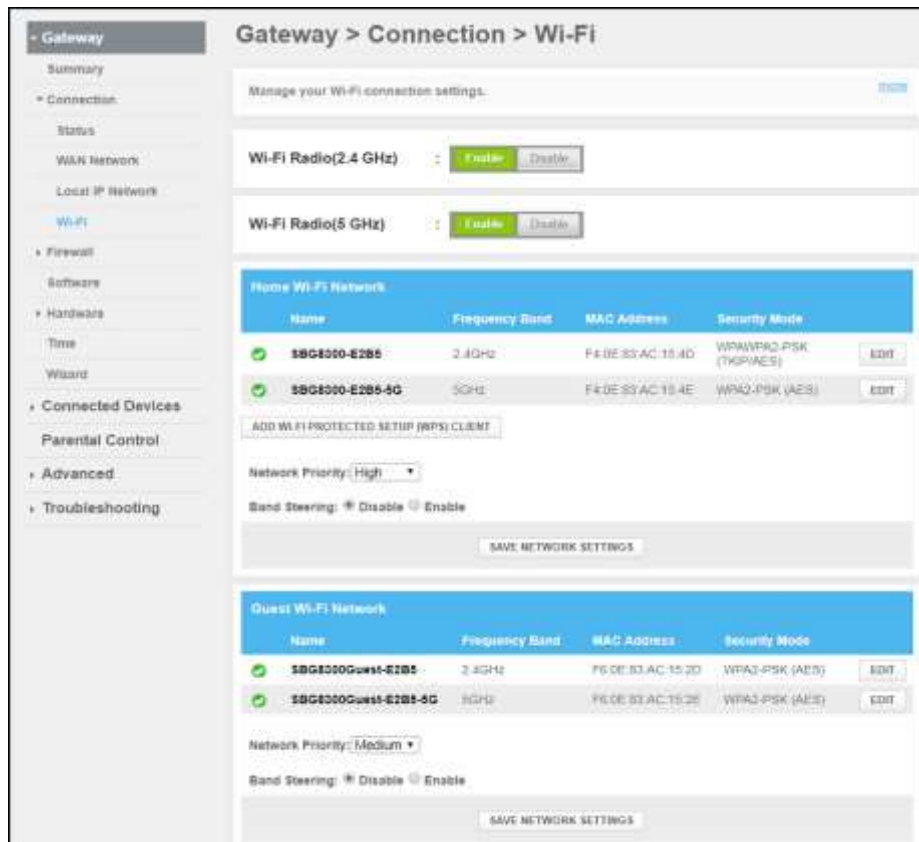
- Gateway
Summary
- Connection
Status
WAN Network
Local IP Network
Wi-Fi
› Firewall
Software
› Hardware
Time
Wizard
› Connected Devices
Parental Control
› Advanced
› Troubleshooting

Gateway > Connection > Wi-Fi

Manage your Wi-Fi connection settings.

more

Wi-Fi Radio(2.4 GHz) : Enable Disable

Wi-Fi Radio(5 GHz) : Enable Disable

Home Wi-Fi Network

| | Name | Frequency Band | MAC Address | Security Mode | |
|---|---|---|---|---|---|
| | SBG8000-E2B5 | 2.4GHz | F4:0E:83:AC:15:4D | WPA/WPA2-PSK (TKIP/AES) | EDIT |
| | SBG8000-E2B5-5G | 5GHz | F4:0E:83:AC:15:4E | WPA2-PSK (AES) | EDIT |

ADD WI-FI PROTECTED SETUP (WPS) CLIENT

Network Priority: High

Band Steering: Disable Enable

SAVE NETWORK SETTINGS

Guest Wi-Fi Network

| | Name | Frequency Band | MAC Address | Security Mode | |
|---|---|---|---|---|---|
| | SBG8000Guest-E2B5 | 2.4GHz | F6:0E:83:AC:15:2D | WPA2-PSK (AES) | EDIT |
| | SBG8000Guest-E2B5-5G | 5GHz | F6:0E:83:AC:15:2E | WPA2-PSK (AES) | EDIT |

Network Priority: Medium

Band Steering: Disable Enable

SAVE NETWORK SETTINGS